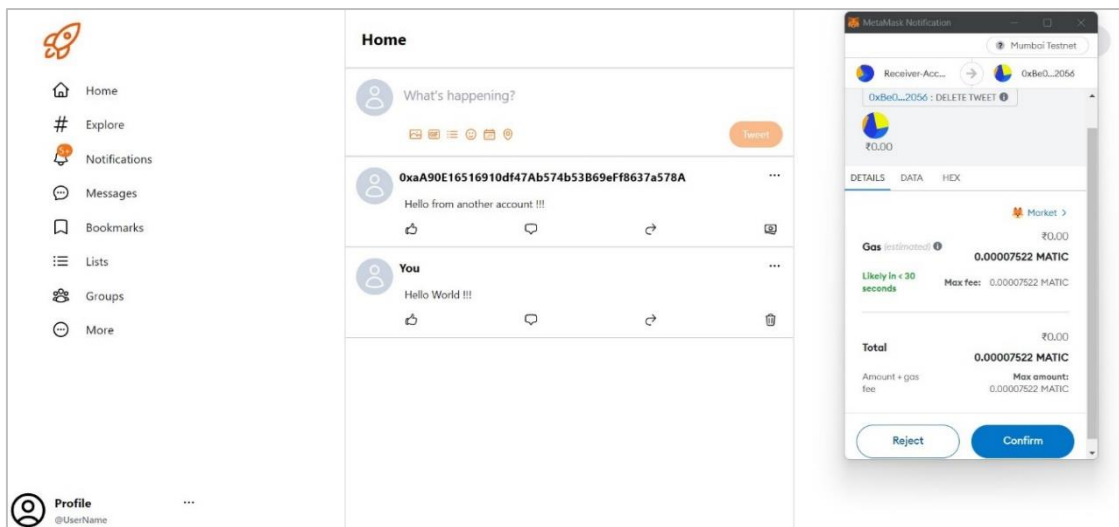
Home

Explore

5+

Notifications

Messages

Bookmarks

Lists

Groups

More

Profile ...
@UserName

Home

What's happening?

Tweet

0xaA90E16516910df47Ab574b53B69eFf8637a578A ...

Hello from another account !!!

You ...

Hello World !!!

MetaMask Notification

Mumbai Testnet

Receiver-Acc... → 0xBe0...2056

0xBe0...2056 : DELETE TWEET

₹0.00

DETAILS DATA HEX

Market >

₹0.00

Gas (estimated)

0.00007522 MATIC

Likely in < 30 seconds

Max fee: 0.00007522 MATIC

₹0.00

Total

0.00007522 MATIC

Amount + gas fee

Max amount: 0.00007522 MATIC

Reject

Confirm